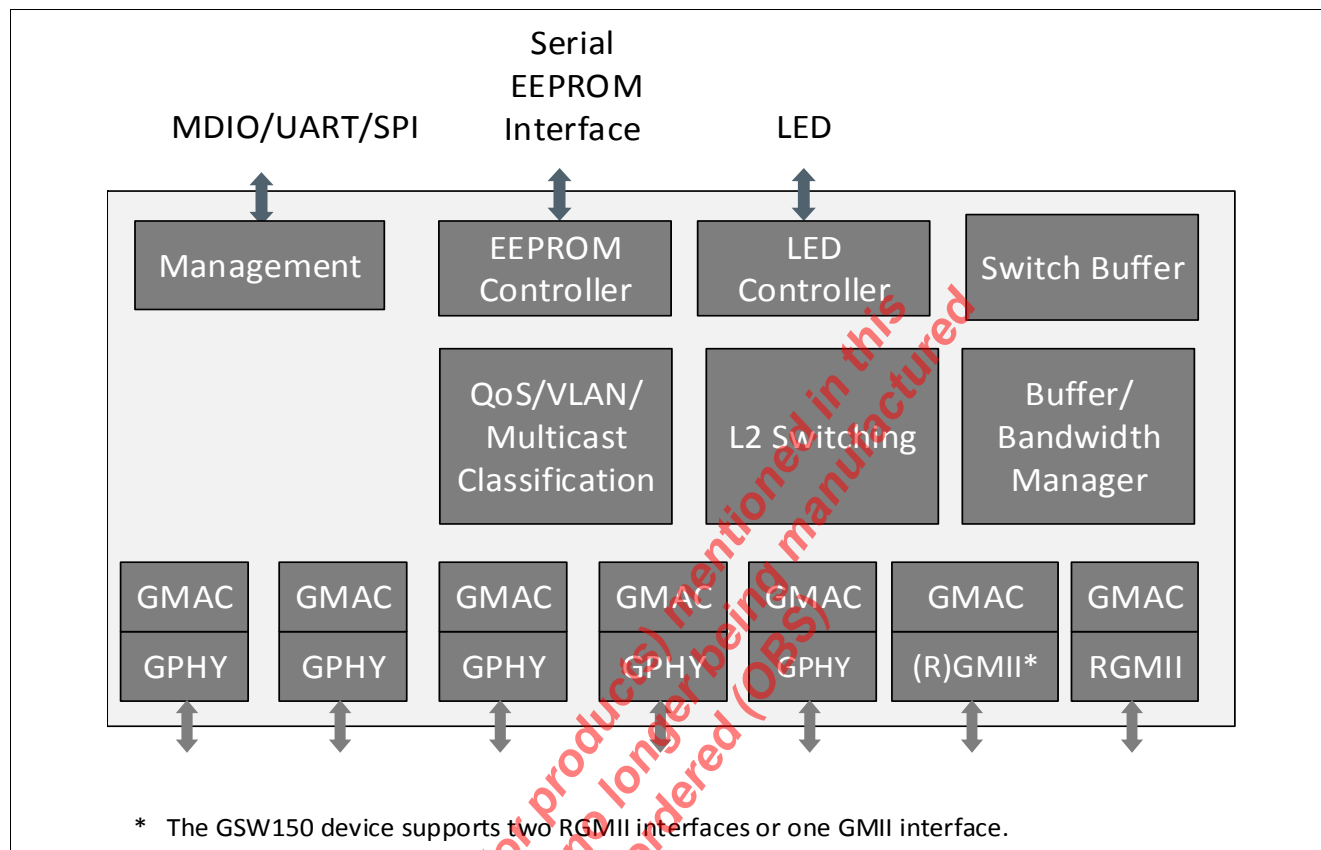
Serial EEPROM Interface

MDIO/UART/SPI

LED

Management

EEPROM Controller

LED Controller

Switch Buffer

QoS/VLAN/ Multicast Classification

L2 Switching

Buffer/ Bandwidth Manager

| GMAC | GMAC | GMAC | GMAC | GMAC | GMAC | GMAC |
|---|---|---|---|---|---|---|
| GPHY | GPHY | GPHY | GPHY | GPHY | (R)GMII* | RGMII |

* The GSW150 device supports two RGMII interfaces or one GMII interface.

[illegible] products) mentioned in this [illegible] no longer being manufactured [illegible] ordered (OBS)